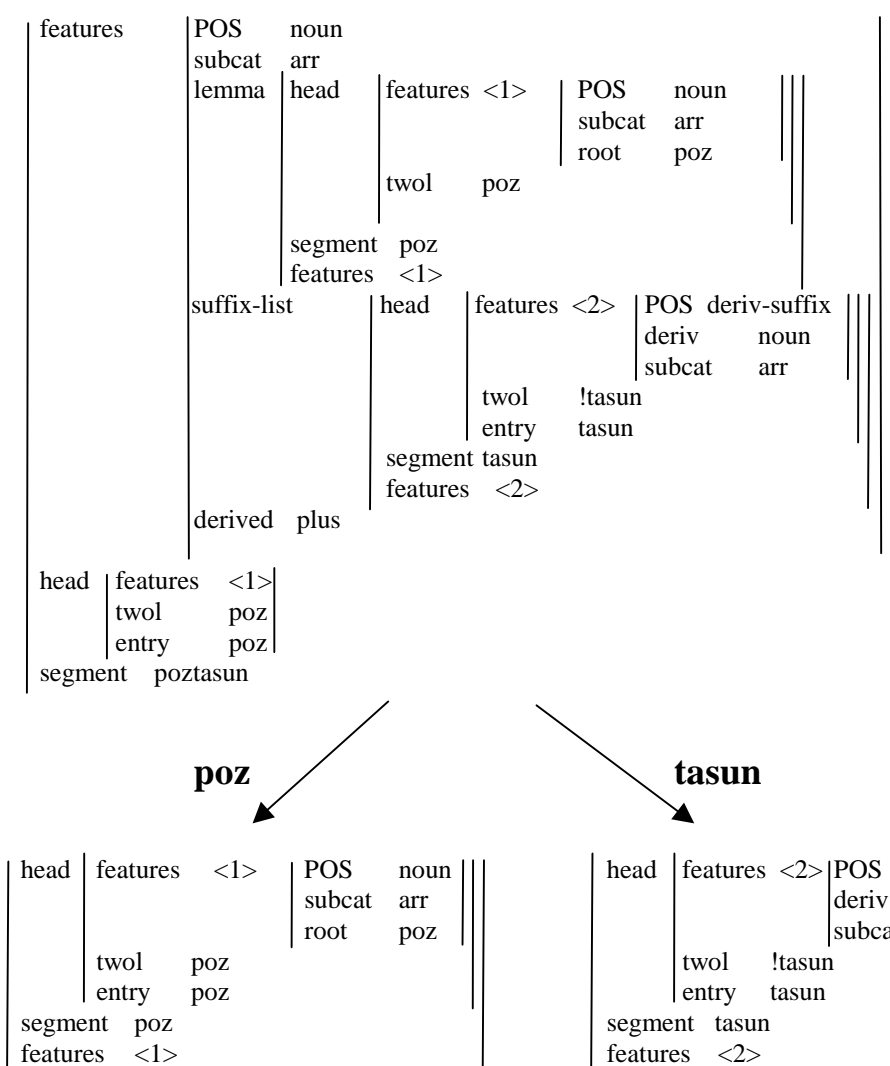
features POS noun
subcat arr
lemma head features <1> POS noun
subcat arr
root poz
twol poz
segment poz
features <1>
suffix-list head features <2> POS deriv-suffix
deriv noun
subcat arr
twol !tasun
entry tasun
segment tasun
features <2>
derived plus
head features <1>
twol poz
entry poz
segment poztasun

**poz**

**tasun**

head features <1> POS noun
subcat arr
root poz
twol poz
entry poz
segment poz
features <1>

head features <2> POS
deriv
subca
twol !tasun
entry tasun
segment tasun
features <2>